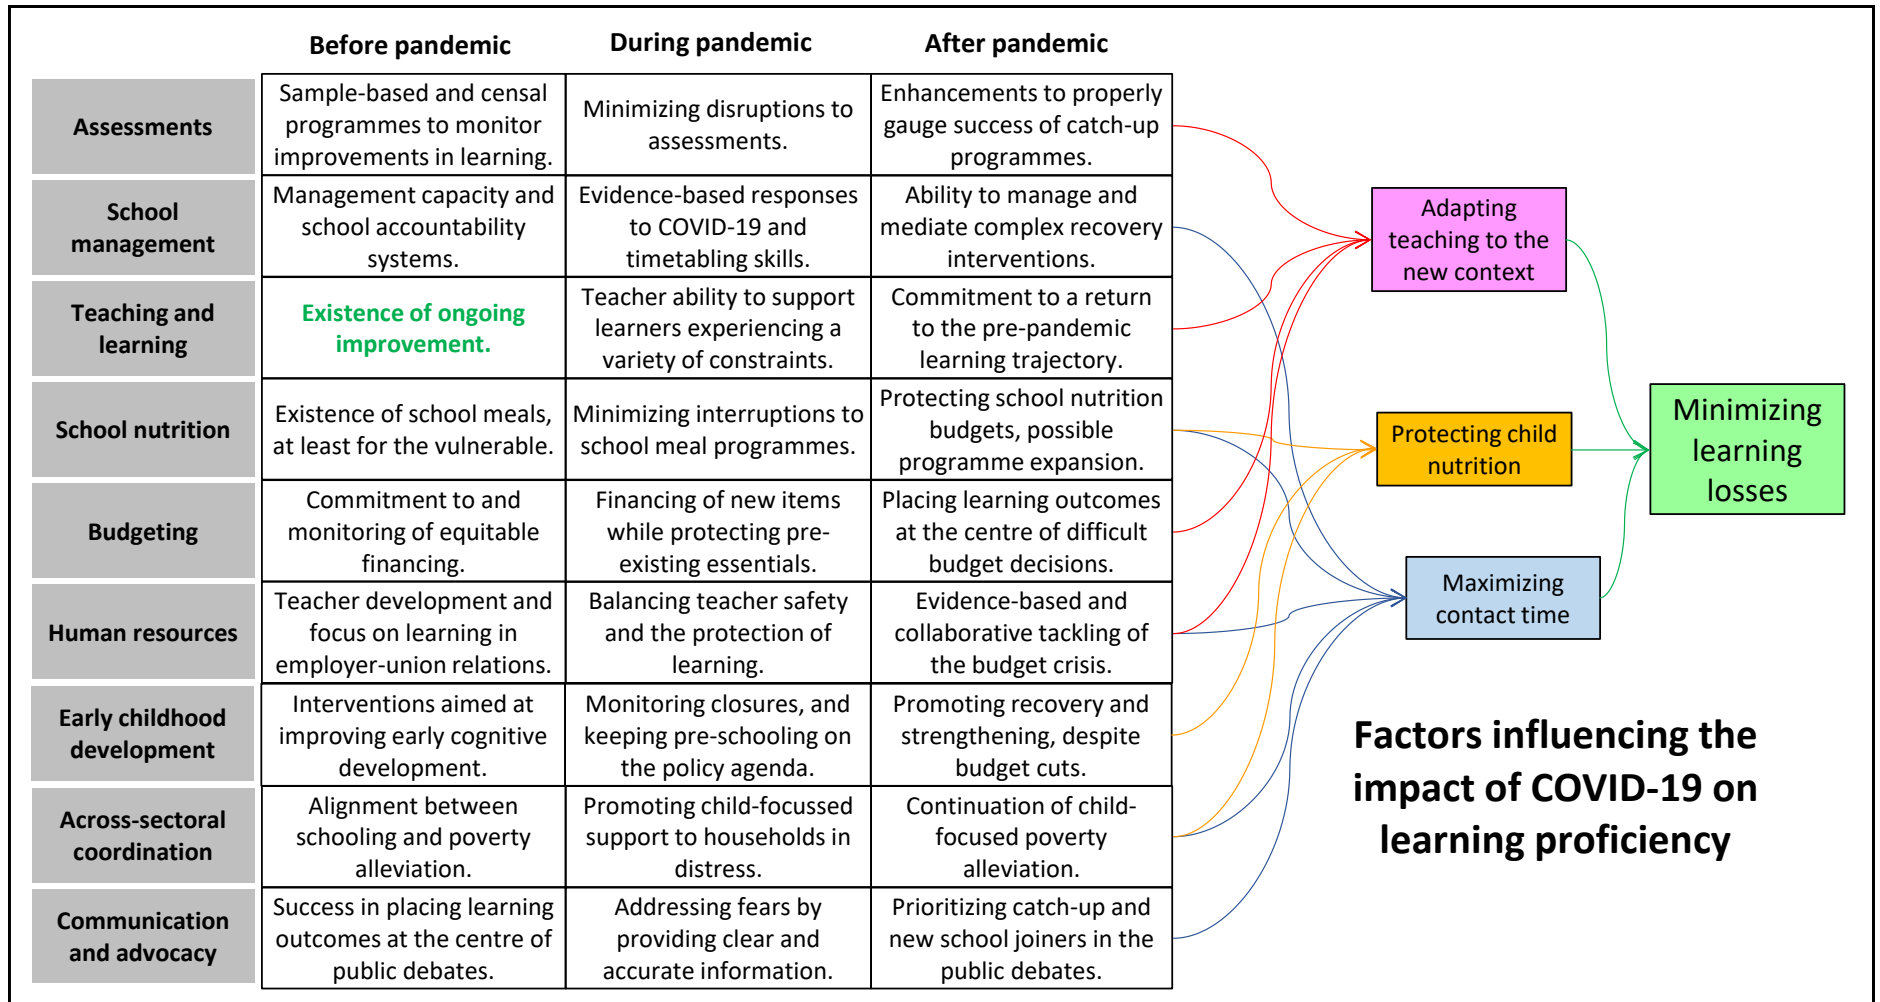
| | Before pandemic | During pandemic | After pandemic |
|---|---|---|---|
| Assessments | Sample-based and censal programmes to monitor improvements in learning. | Minimizing disruptions to assessments. | Enhancements to properly gauge success of catch-up programmes. |
| School management | Management capacity and school accountability systems. | Evidence-based responses to COVID-19 and timetabling skills. | Ability to manage and mediate complex recovery interventions. |
| Teaching and learning | Existence of ongoing improvement. | Teacher ability to support learners experiencing a variety of constraints. | Commitment to a return to the pre-pandemic learning trajectory. |
| School nutrition | Existence of school meals, at least for the vulnerable. | Minimizing interruptions to school meal programmes. | Protecting school nutrition budgets, possible programme expansion. |
| Budgeting | Commitment to and monitoring of equitable financing. | Financing of new items while protecting pre-existing essentials. | Placing learning outcomes at the centre of difficult budget decisions. |
| Human resources | Teacher development and focus on learning in employer-union relations. | Balancing teacher safety and the protection of learning. | Evidence-based and collaborative tackling of the budget crisis. |
| Early childhood development | Interventions aimed at improving early cognitive development. | Monitoring closures, and keeping pre-schooling on the policy agenda. | Promoting recovery and strengthening, despite budget cuts. |
| Across-sectoral coordination | Alignment between schooling and poverty alleviation. | Promoting child-focussed support to households in distress. | Continuation of child-focused poverty alleviation. |
| Communication and advocacy | Success in placing learning outcomes at the centre of public debates. | Addressing fears by providing clear and accurate information. | Prioritizing catch-up and new school joiners in the public debates. |

Adapting teaching to the new context

Protecting child nutrition

Maximizing contact time

Minimizing learning losses

Factors influencing the impact of COVID-19 on learning proficiency